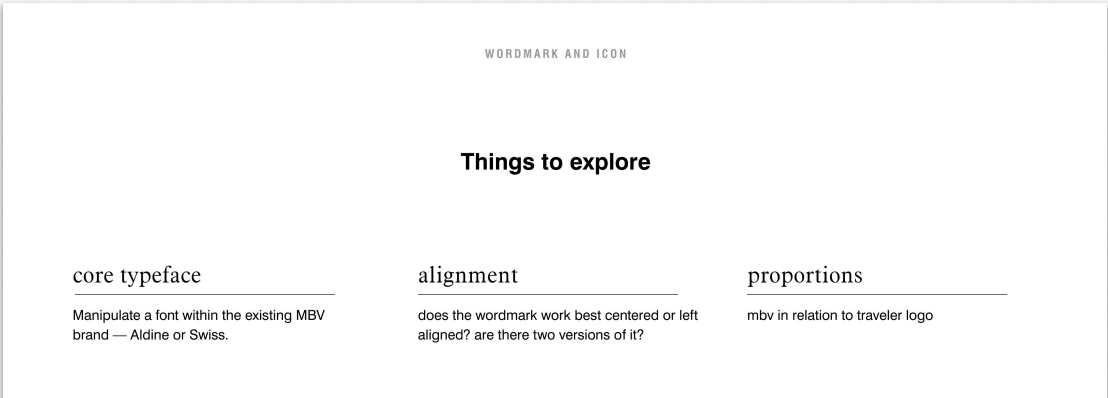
WORDMARK AND ICON

Things to explore

core typeface

Manipulate a font within the existing MBV brand — Aldine or Swiss.

alignment

does the wordmark work best centered or left aligned? are there two versions of it?

proportions

mbv in relation to traveler logo